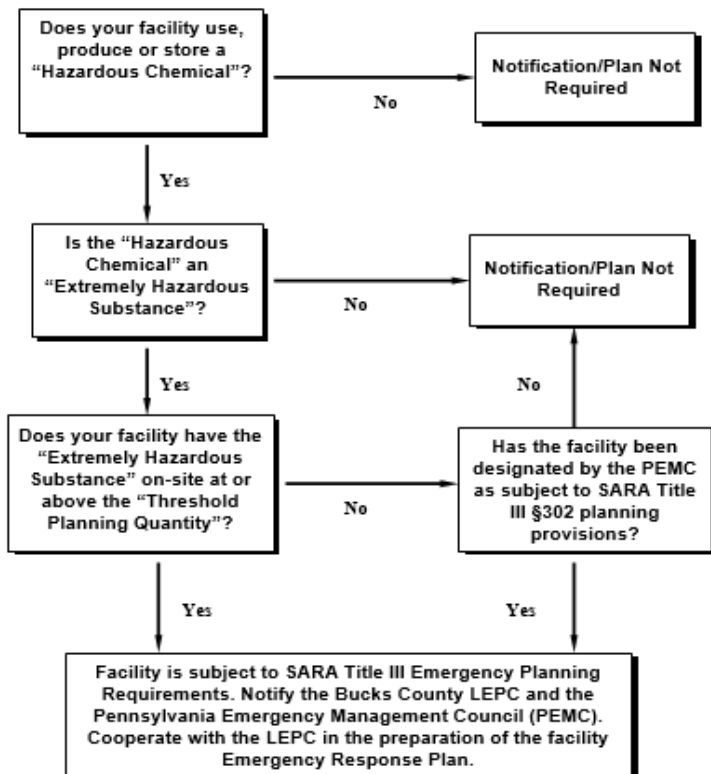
Does your facility use, produce or store a “Hazardous Chemical”?

No

Notification/Plan Not Required

Yes

Is the “Hazardous Chemical” an “Extremely Hazardous Substance”?

No

Notification/Plan Not Required

Yes

No

Does your facility have the “Extremely Hazardous Substance” on-site at or above the “Threshold Planning Quantity”?

No

Has the facility been designated by the PEMC as subject to SARA Title III §302 planning provisions?

Yes

Yes

Facility is subject to SARA Title III Emergency Planning Requirements. Notify the Bucks County LEPC and the Pennsylvania Emergency Management Council (PEMC). Cooperate with the LEPC in the preparation of the facility Emergency Response Plan.